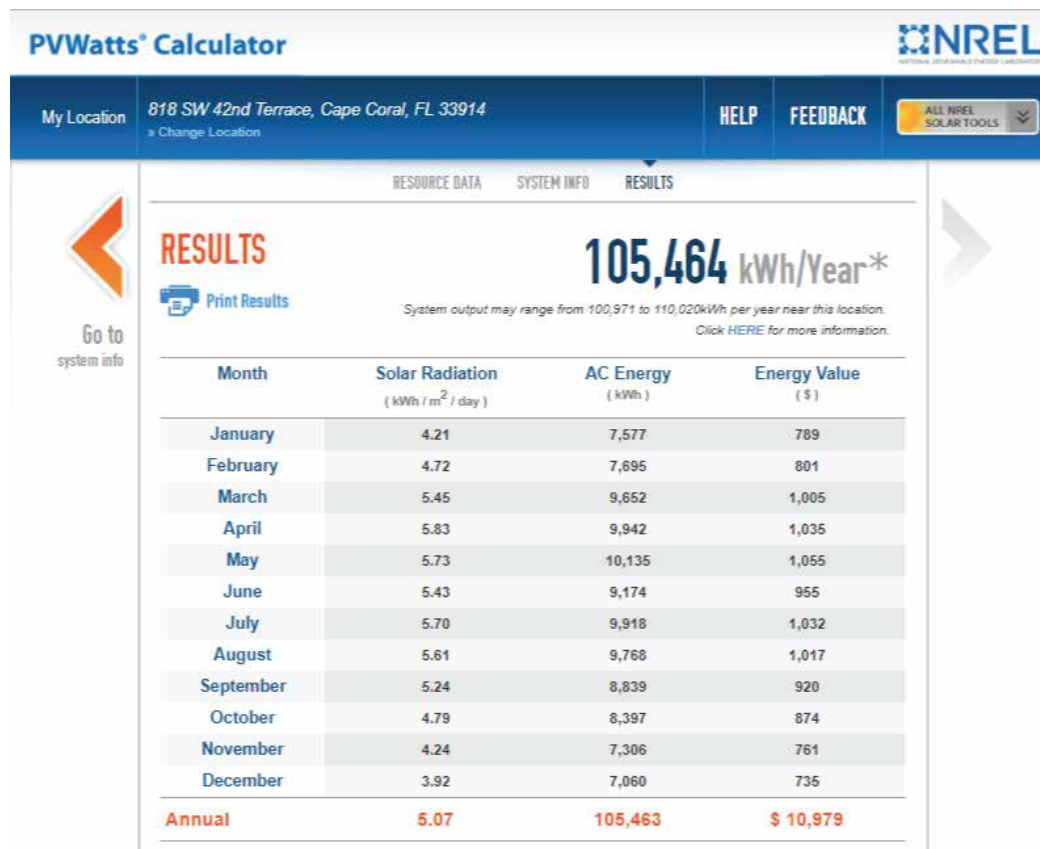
PVWatts® Calculator

NREL
NATIONAL RENEWABLE ENERGY LABORATORY

My Location
818 SW 42nd Terrace, Cape Coral, FL 33914
» Change Location

HELP
FEEDBACK
ALL NREL SOLAR TOOLS

RESOURCE DATA
SYSTEM INFO
RESULTS

Go to system info

RESULTS

Print Results

105,464 kWh/Year*

System output may range from 100,971 to 110,020kWh per year near this location. Click HERE for more information.

| Month | Solar Radiation ( kWh / $m^2$ / day ) | AC Energy ( kWh ) | Energy Value ( $ ) |
|---|---|---|---|
| January | 4.21 | 7,577 | 789 |
| February | 4.72 | 7,695 | 801 |
| March | 5.45 | 9,652 | 1,005 |
| April | 5.83 | 9,942 | 1,035 |
| May | 5.73 | 10,135 | 1,055 |
| June | 5.43 | 9,174 | 955 |
| July | 5.70 | 9,918 | 1,032 |
| August | 5.61 | 9,768 | 1,017 |
| September | 5.24 | 8,839 | 920 |
| October | 4.79 | 8,397 | 874 |
| November | 4.24 | 7,306 | 761 |
| December | 3.92 | 7,060 | 735 |
| Annual | 5.07 | 105,463 | $ 10,979 |